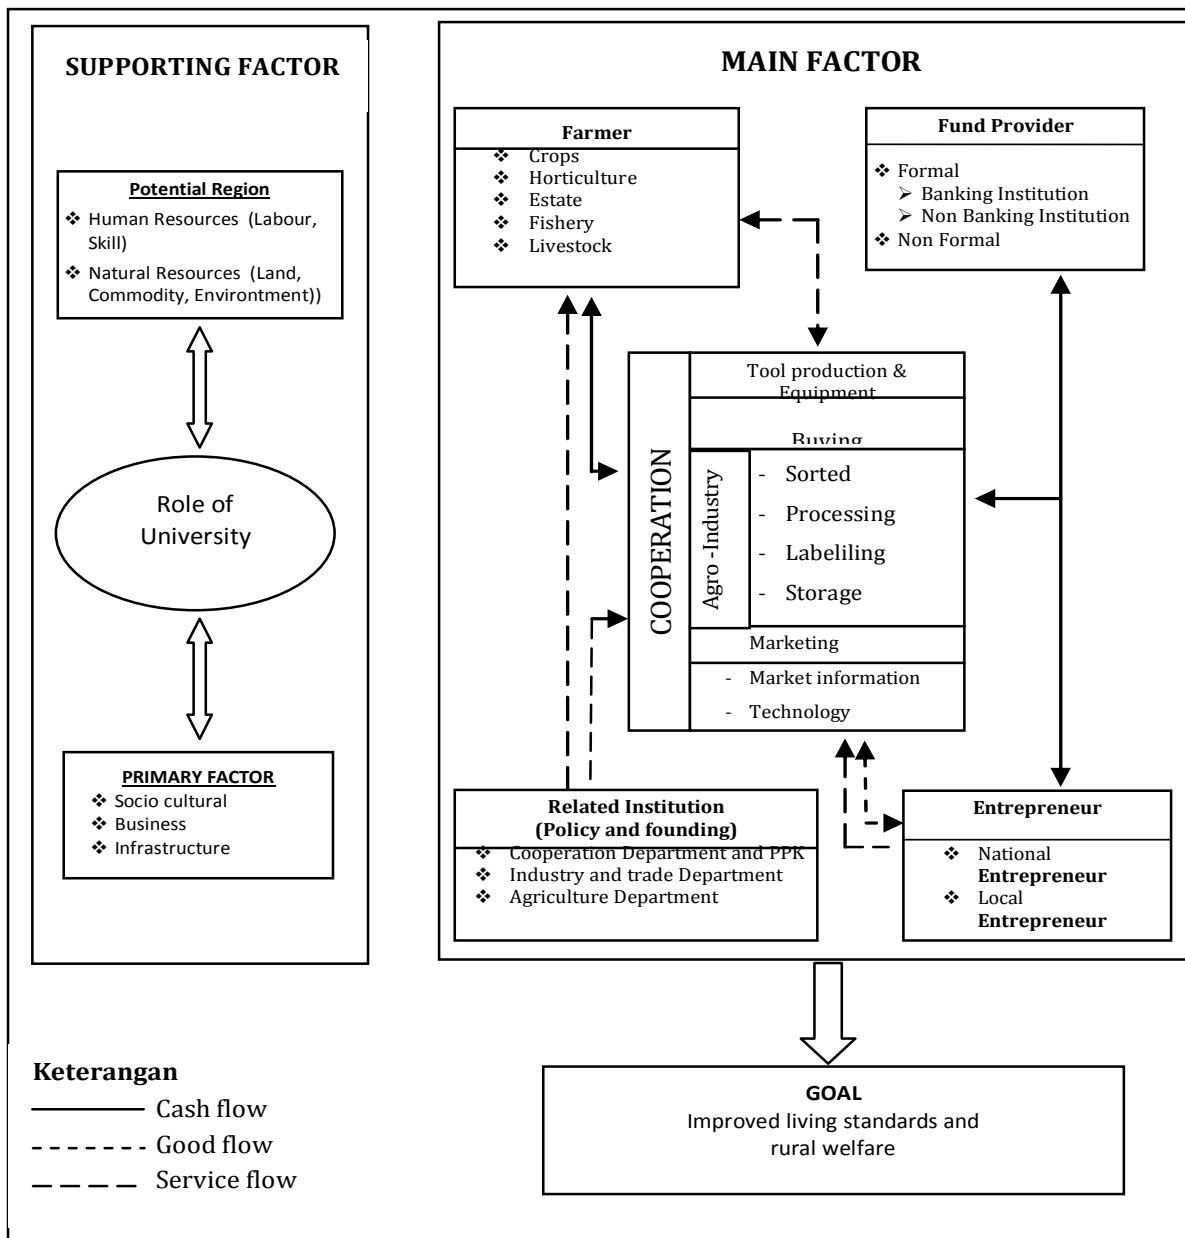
SUPPORTING FACTOR

Potential Region
❖ Human Resources (Labour, Skill)
❖ Natural Resources (Land, Commodity, Environtment))

Role of University

PRIMARY FACTOR
❖ Socio cultural
❖ Business
❖ Infrastructure

MAIN FACTOR

Farmer
❖ Crops
❖ Horticulture
❖ Estate
❖ Fishery
❖ Livestock

Fund Provider
❖ Formal
➢ Banking Institution
➢ Non Banking Institution
❖ Non Formal

COOPERATION

Tool production & Equipment

Buying

Agro -Industry
- Sorted
- Processing
- Labeliling
- Storage

Marketing
- Market information
- Technology

Related Institution
(Policy and founding)
❖ Cooperation Department and PPK
❖ Industry and trade Department
❖ Agriculture Department

Entrepreneur
❖ National Entrepreneur
❖ Local Entrepreneur

Keterangan
Cash flow
Good flow
Service flow

GOAL
Improved living standards and rural welfare